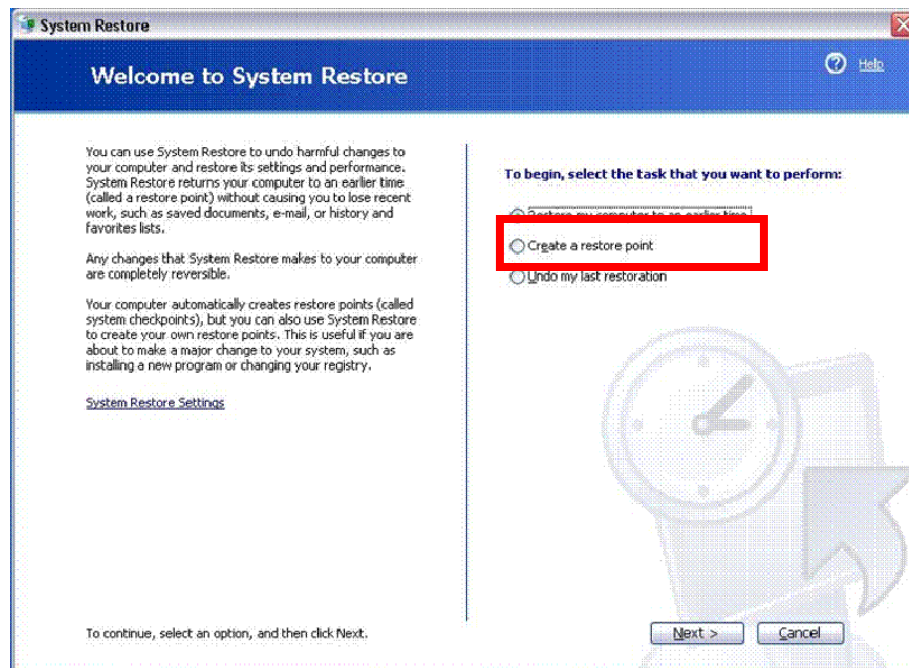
System Restore

Welcome to System Restore

Help

You can use System Restore to undo harmful changes to your computer and restore its settings and performance. System Restore returns your computer to an earlier time (called a restore point) without causing you to lose recent work, such as saved documents, e-mail, or history and favorites lists.

Any changes that System Restore makes to your computer are completely reversible.

Your computer automatically creates restore points (called system checkpoints), but you can also use System Restore to create your own restore points. This is useful if you are about to make a major change to your system, such as installing a new program or changing your registry.

System Restore Settings

To begin, select the task that you want to perform:

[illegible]

Create a restore point

Undo my last restoration

To continue, select an option, and then click Next.

Next >

Cancel